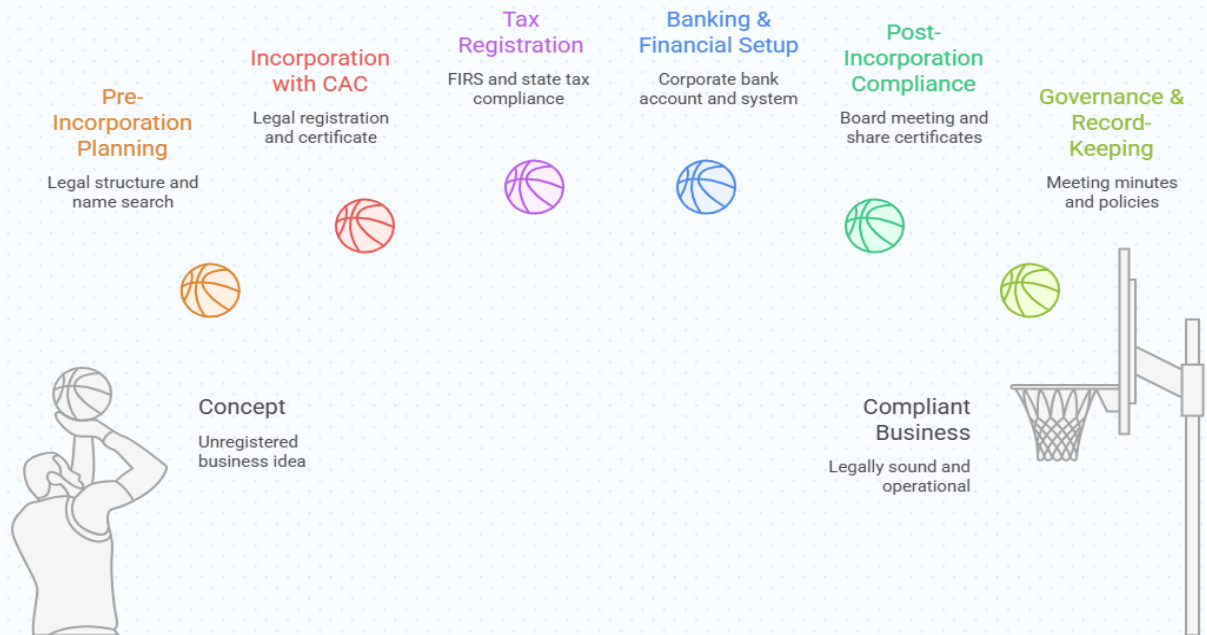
Pre-Incorporation Planning

Legal structure and name search

Incorporation with CAC

Legal registration and certificate

Tax Registration

FIRS and state tax compliance

Banking & Financial Setup

Corporate bank account and system

Post-Incorporation Compliance

Board meeting and share certificates

Governance & Record-Keeping

Meeting minutes and policies

Concept

Unregistered business idea

Compliant Business

Legally sound and operational